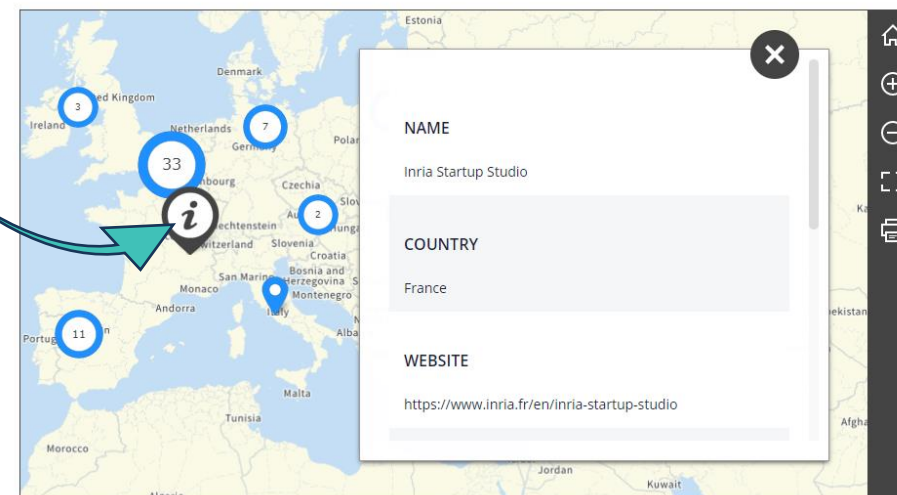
Estonia
Denmark
ed Kingdom
3
Ireland
Netherlands
7
Germany
Polar
33
bourg
Czechia
Slov
Au
2
Hunga
echtenstein
witzerland
Slovenia
Croatia
Bosnia and Herzegovina
Montenegro
San Marino
Monaco
Andorra
Italy
Alba
11
Portug
Malta
Tunisia
Morocco
Jordan
Kuwait
Ka
ekistan
Afgha

NAME
Inria Startup Studio
COUNTRY
France
WEBSITE
https://www.inria.fr/en/inria-startup-studio